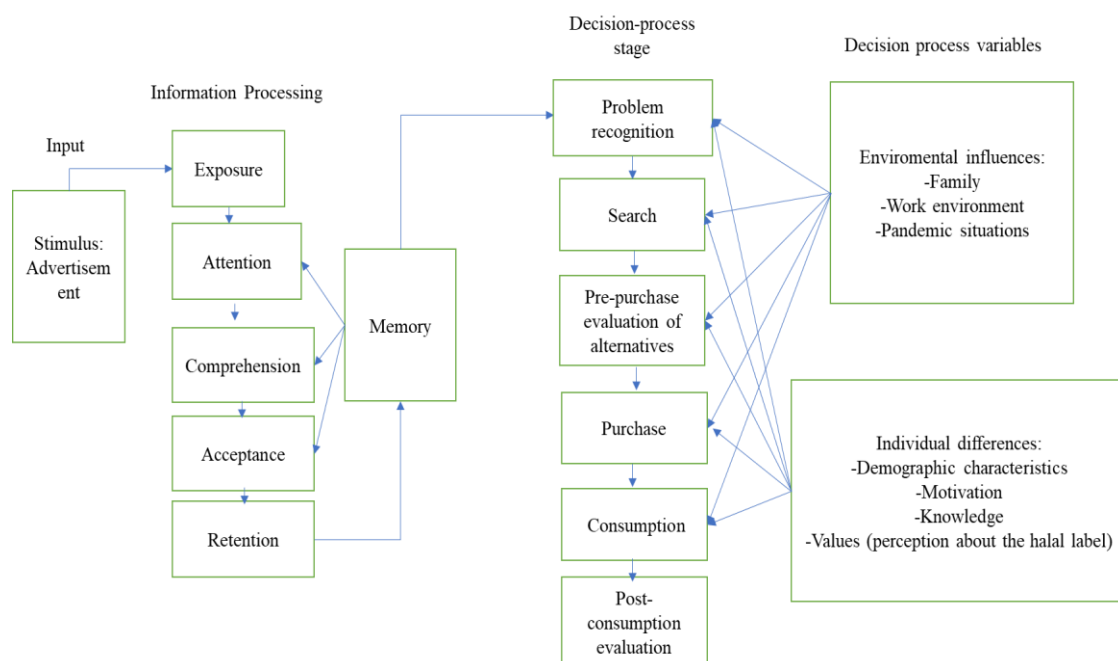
Input

Stimulus: Advertisement

Information Processing

Exposure

Attention

Comprehension

Acceptance

Retention

Memory

Decision-process stage

Problem recognition

Search

Pre-purchase evaluation of alternatives

Purchase

Consumption

Post-consumption evaluation

Decision process variables

Enviromental influences:
-Family
-Work environment
-Pandemic situations

Individual differences:
-Demographic characteristics
-Motivation
-Knowledge
-Values (perception about the halal label)